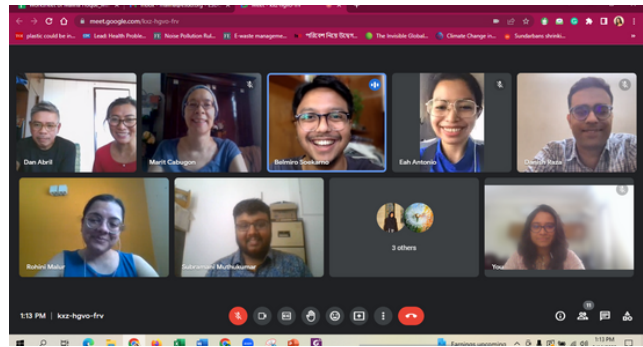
meet.google.com/kxz-hgvo-frv

plastic could be in... Lead: Health Proble... Noise Pollution Rul... E-waste manageme... পরিবেশ নিয়ে উদ্বেগ... The Invisible Global... Climate Change in... Sundarbans shrinki...

Dan Abril

Marit Cabugon

Belmiro Soekarno

Eah Antonio

Dinesh Rata

Rohini Malur

Subramoni Muthukumar

3 others

You

1:13 PM | kxz-hgvo-frv

11

Earnings upcoming

1:13 PM